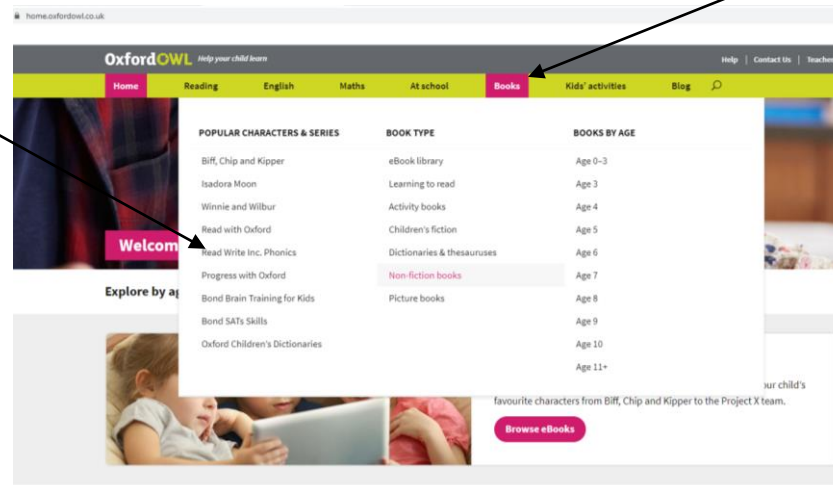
home.oxfordowl.co.uk

OxfordOWL Help your child learn

Help | Contact Us | Teacher

Home Reading English Maths At school Books Kids' activities Blog

POPULAR CHARACTERS & SERIES

Biff, Chip and Kipper
Isadora Moon
Winnie and Wilbur
Read with Oxford
Read Write Inc. Phonics
Progress with Oxford
Bond Brain Training for Kids
Bond SATs Skills
Oxford Children's Dictionaries

BOOK TYPE

eBook library
Learning to read
Activity books
Children's fiction
Dictionaries & thesauruses
Non-fiction books
Picture books

BOOKS BY AGE

Age 0–3
Age 3
Age 4
Age 5
Age 6
Age 7
Age 8
Age 9
Age 10
Age 11+

Welcom

Explore by ag

our child's favourite characters from Biff, Chip and Kipper to the Project X team.

Browse eBooks